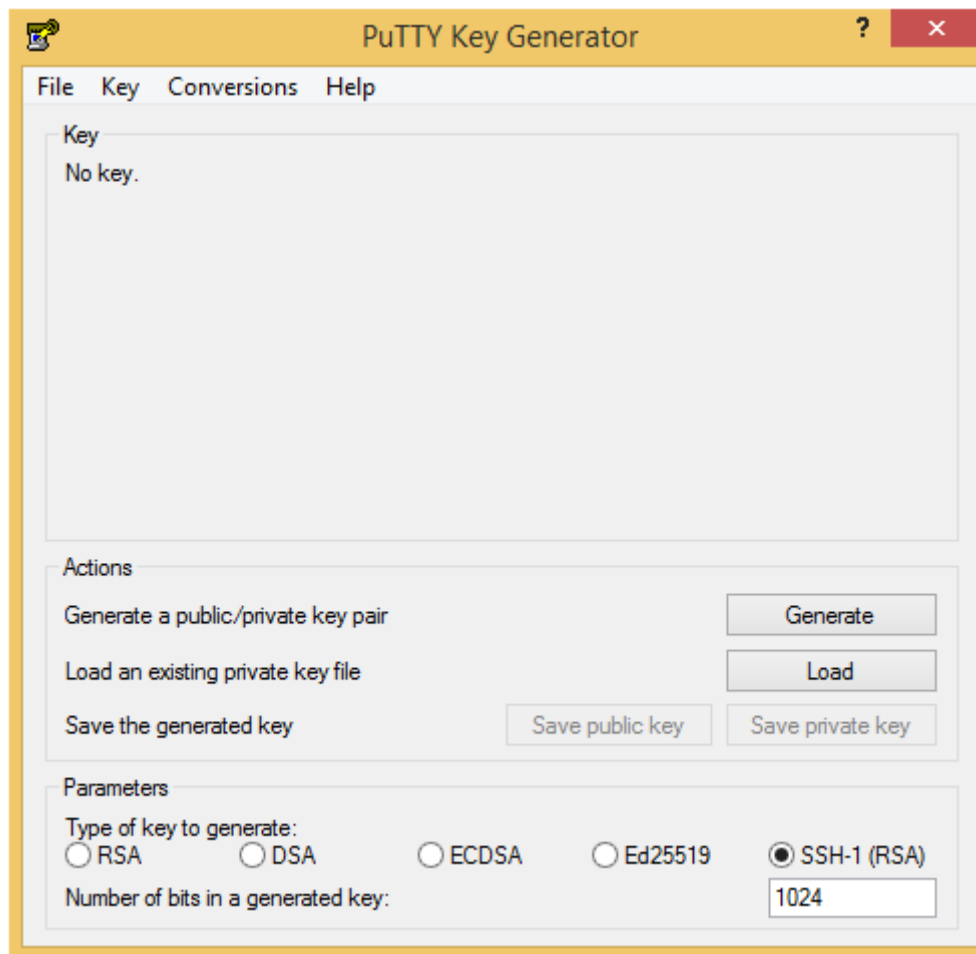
PuTTY Key Generator

?

File Key Conversions Help

Key
No key.

Actions
Generate a public/private key pair
Generate
Load an existing private key file
Load
Save the generated key
Save public key
Save private key

Parameters
Type of key to generate:
RSA DSA ECDSA Ed25519 SSH-1 (RSA)
Number of bits in a generated key:
1024